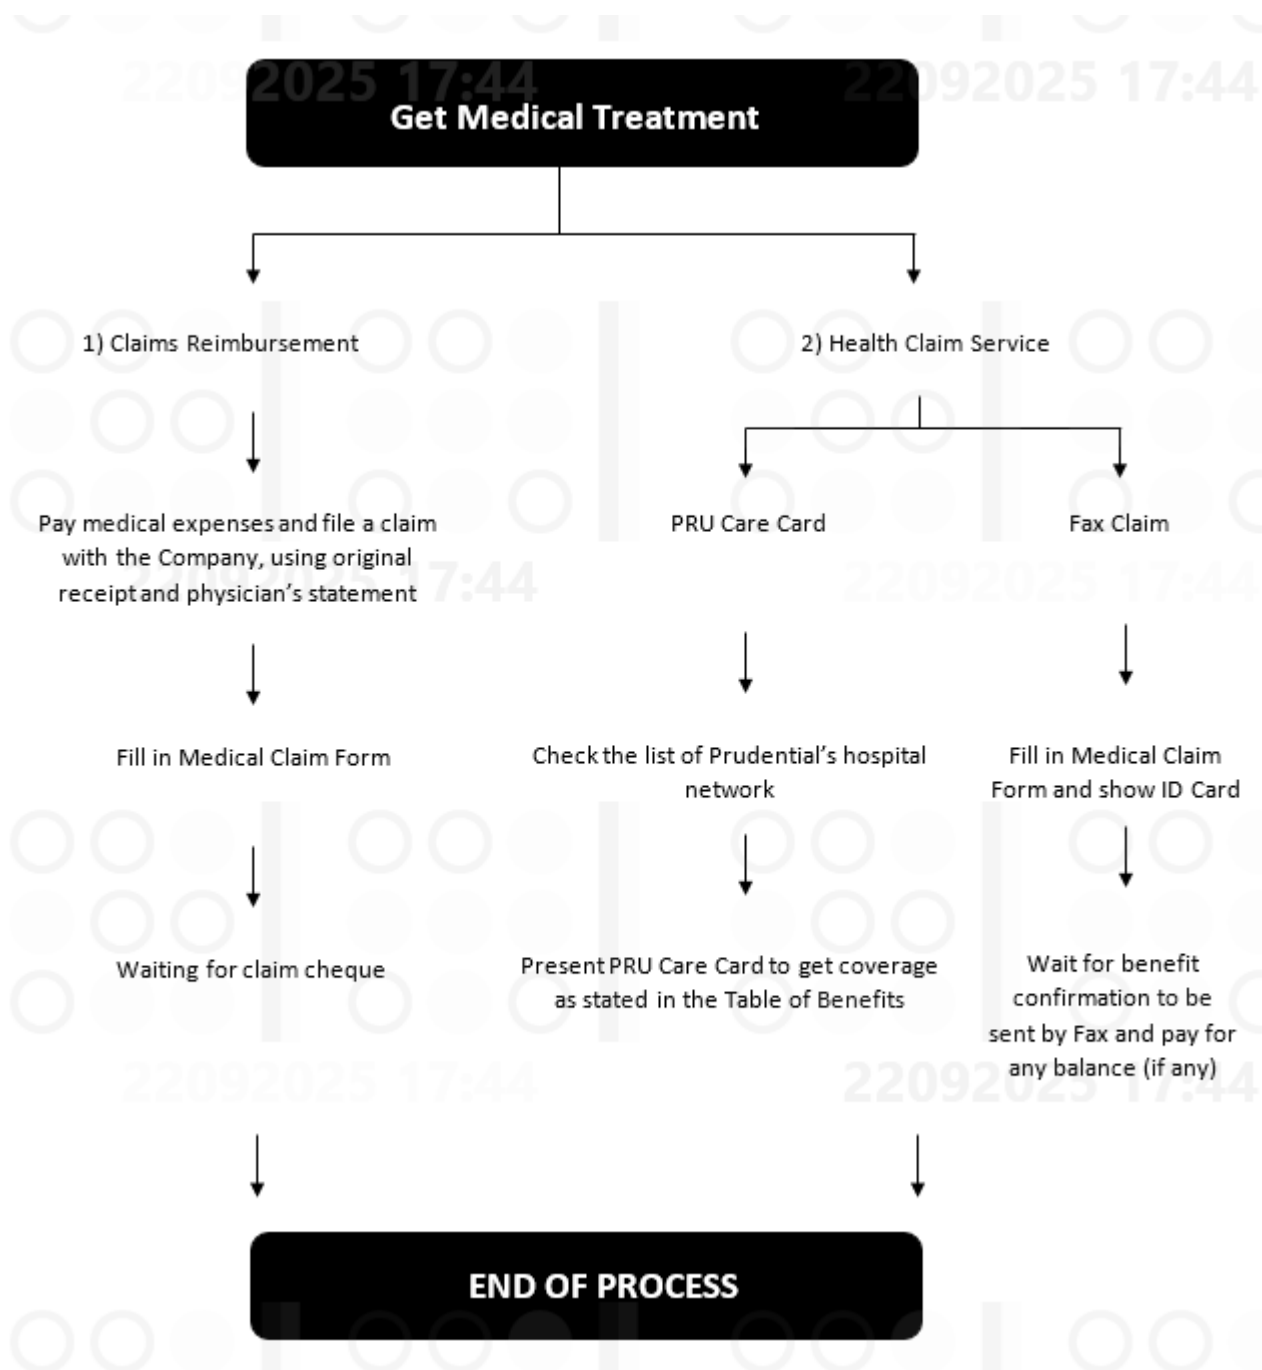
22092025 17:44

22092025 17:44

Get Medical Treatment

1) Claims Reimbursement

2) Health Claim Service

Pay medical expenses and file a claim with the Company, using original receipt and physician's statement

PRU Care Card

Fax Claim

22092025 17:44

22092025 17:44

Fill in Medical Claim Form

Check the list of Prudential's hospital network

Fill in Medical Claim Form and show ID Card

Waiting for claim cheque

Present PRU Care Card to get coverage as stated in the Table of Benefits

Wait for benefit confirmation to be sent by Fax and pay for any balance (if any)

22092025 17:44

22092025 17:44

END OF PROCESS